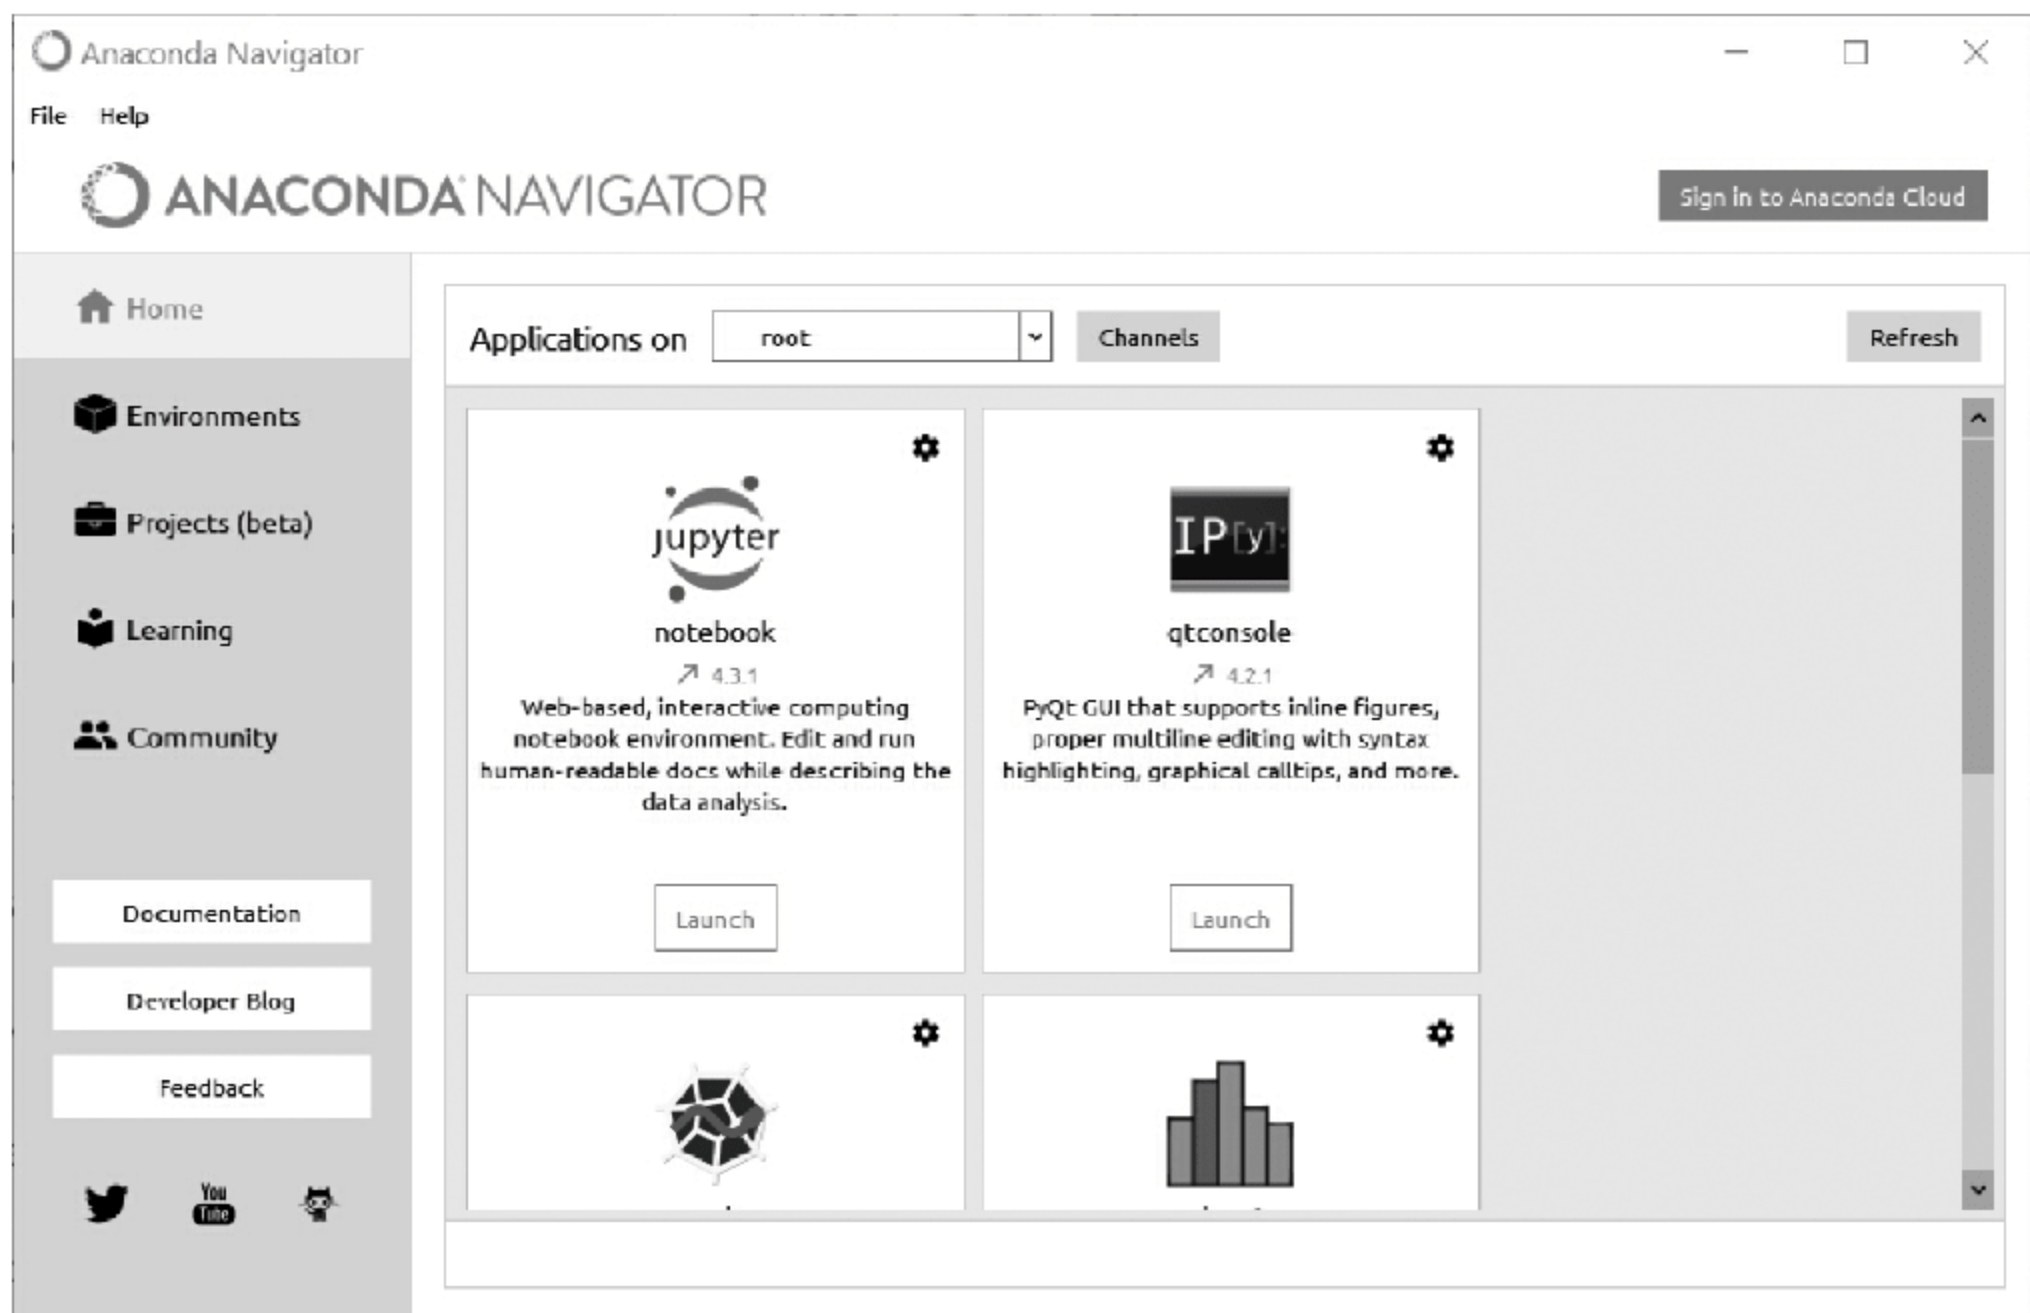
Anaconda Navigator

File Help

ANACONDA NAVIGATOR

Sign in to Anaconda Cloud

Home

Environments

Projects (beta)

Learning

Community

Documentation

Developer Blog

Feedback

You Tube

Applications on root

Channels

Refresh

jupyter

notebook

4.3.1

Web-based, interactive computing notebook environment. Edit and run human-readable docs while describing the data analysis.

Launch

IP[y]:

qtconsole

4.2.1

PyQt GUI that supports inline figures, proper multiline editing with syntax highlighting, graphical calltips, and more.

Launch